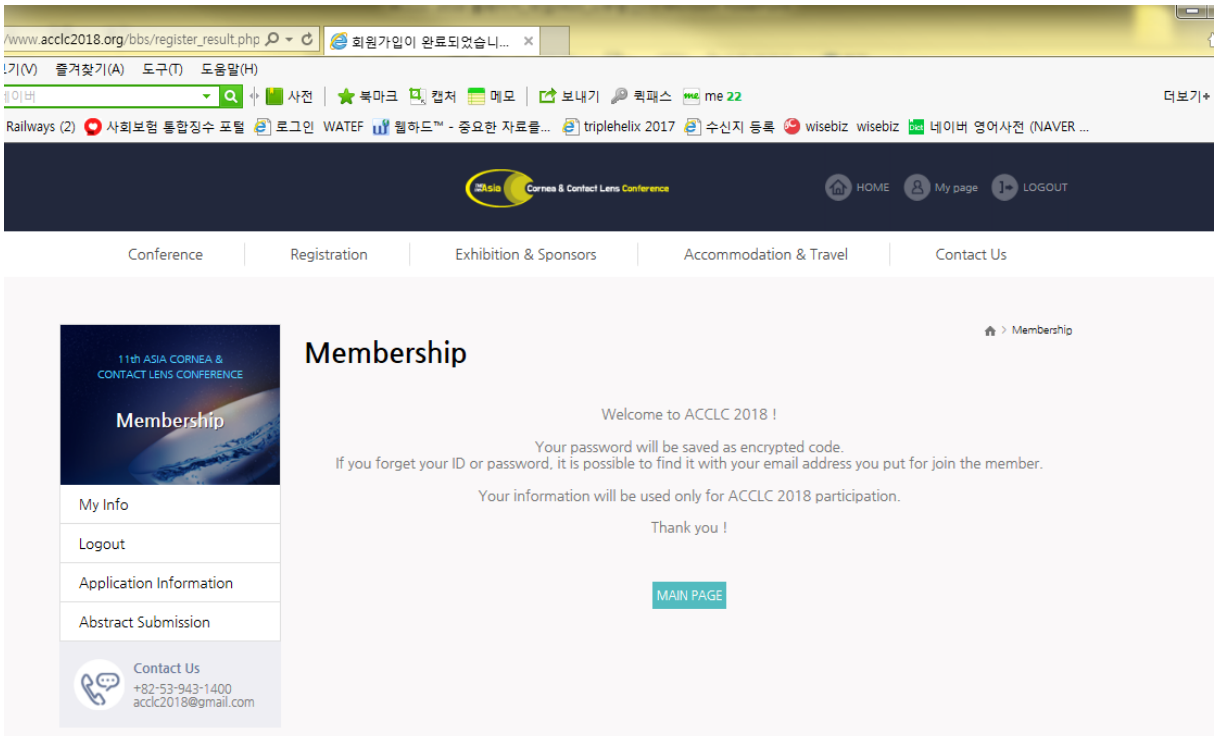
/www.acclc2018.org/bbs/register_result.php
회원가입이 완료되었습니...
기(V) 즐겨찾기(A) 도구(T) 도움말(H)
네이버
사전 북마크 캡처 메모 보내기 퀵패스 me 22
더보기
Railways (2) 사회보험 통합징수 포털 로그인 WATEF 웹하드™ - 중요한 자료를... triplehelix 2017 수신지 등록 wisebiz wisebiz 네이버 영어사전 (NAVER ...
Asia Cornea & Contact Lens Conference
HOME My page LOGOUT
Conference Registration Exhibition & Sponsors Accommodation & Travel Contact Us
11th ASIA CORNEA & CONTACT LENS CONFERENCE
Membership
My Info
Logout
Application Information
Abstract Submission
Contact Us
+82-53-943-1400
acclc2018@gmail.com
Membership
Membership

Welcome to ACCLC 2018 !

Your password will be saved as encrypted code.
If you forget your ID or password, it is possible to find it with your email address you put for join the member.

Your information will be used only for ACCLC 2018 participation.

Thank you !

MAIN PAGE